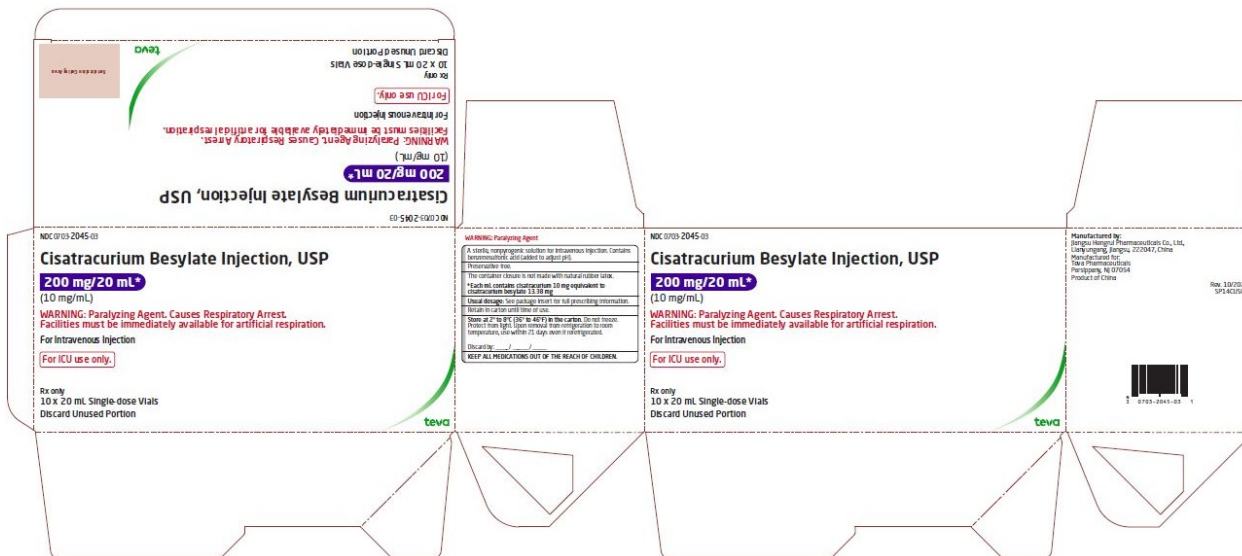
teva

NDC 0703-2045-03

Cisatracurium Besylate Injection, USP

200 mg/20 mL*

(10 mg/mL)

WARNING: Paralyzing Agent. Causes Respiratory Arrest. Facilities must be immediately available for artificial respiration.

For Intravenous Injection

For ICU use only.

Rx only
10 x 20 mL Single-dose Vials
Discard Unused Portion

NDC 0703-2045-03

Cisatracurium Besylate Injection, USP

200 mg/20 mL*

(10 mg/mL)

WARNING: Paralyzing Agent. Causes Respiratory Arrest. Facilities must be immediately available for artificial respiration.

For Intravenous Injection

For ICU use only.

Rx only
10 x 20 mL Single-dose Vials
Discard Unused Portion

teva

WARNING: Paralyzing Agent

A sterile, nonpyrogenic solution for intravenous injection. Contains benzenesulfonic acid (added to adjust pH).

Preservative free.

The container closure is not made with natural rubber latex.

*Each mL contains cisatracurium 10 mg equivalent to cisatracurium besylate 13.38 mg

Usual dosage: See package insert for full prescribing information.

Retain in carton until time of use.

Store at 2° to 8°C (36° to 46°F) in the carton. Do not freeze. Protect from light. Upon removal from refrigeration to room temperature, use within 21 days even if rerefrigerated.

Discard by: ____/____/____

KEEP ALL MEDICATIONS OUT OF THE REACH OF CHILDREN.

NDC 0703-2045-03

Cisatracurium Besylate Injection, USP

200 mg/20 mL*

(10 mg/mL)

WARNING: Paralyzing Agent. Causes Respiratory Arrest. Facilities must be immediately available for artificial respiration.

For Intravenous Injection

For ICU use only.

Rx only
10 x 20 mL Single-dose Vials
Discard Unused Portion

teva

Manufactured by:
Jiangsu Hengrui Pharmaceuticals Co., Ltd,
Lianyungang, Jiangsu, 222047, China
Manufactured for:
Teva Pharmaceuticals
Parsippany, NJ 07054
Product of China

Rev. 10/20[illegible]
SP14CIS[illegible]

0703-2045-03